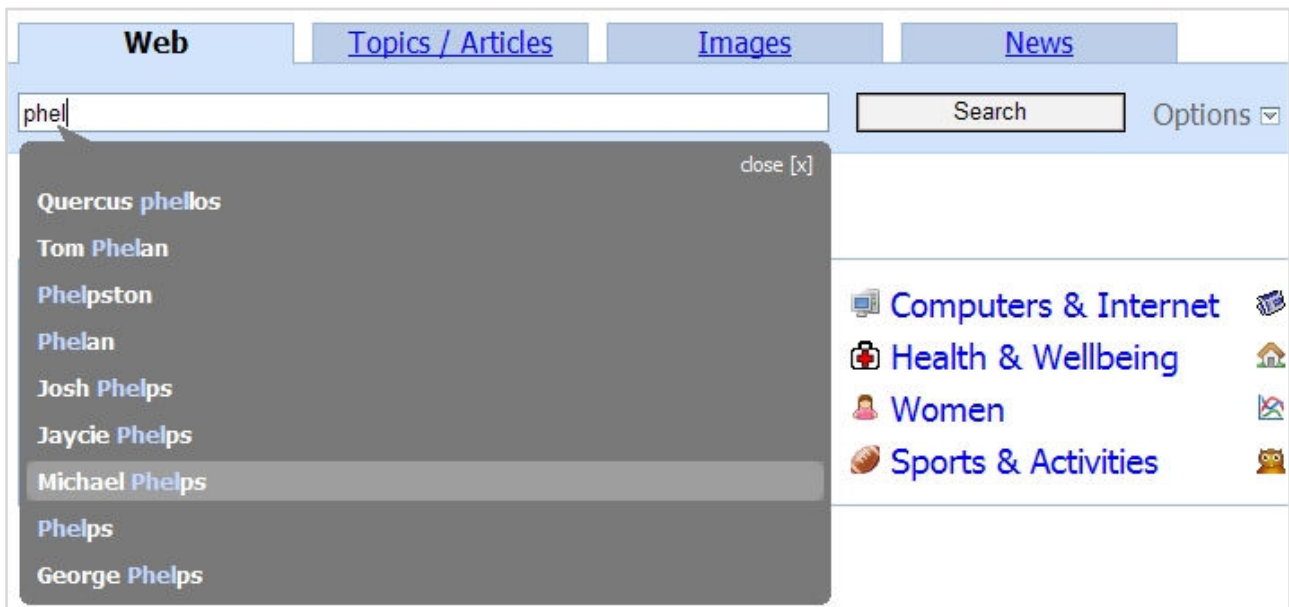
Web
Topics / Articles
Images
News

phel
Search
Options

close [x]
Quercus phellos
Tom Phelan
Phelpston
Phelan
Josh Phelps
Jaycie Phelps
Michael Phelps
Phelps
George Phelps

Computers & Internet
Health & Wellbeing
Women
Sports & Activities